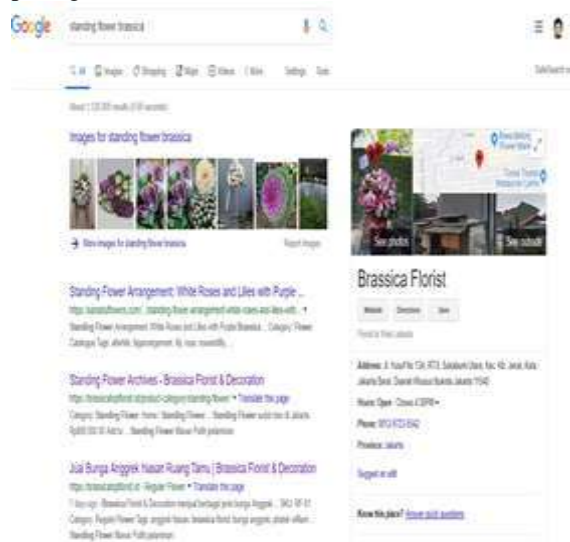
Google

standing flower brassica

All Images Shopping Maps Videos More Settings Tools

SafeSearch

Images for standing flower brassica

View more images for standing flower brassica

Report images

Standing Flower Arrangement: White Roses and Lilies with Purple ...

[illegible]

Standing Flower Archives - Brassica Florist & Decoration

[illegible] · Translate this page

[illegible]

Jual Bunga Anggrek Hiasan Ruang Tamu | Brassica Florist & Decoration

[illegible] · Translate this page

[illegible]

See photos

See outside

Brassica Florist

Website Directions Save

Address: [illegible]

Hours: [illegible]

Phone: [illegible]

Province: Jakarta

Suggest an edit

Know this place? Answer quick questions